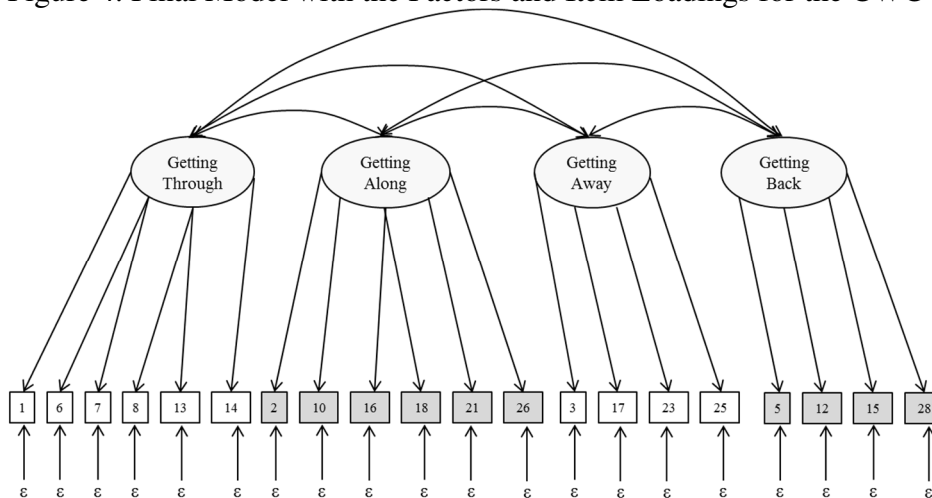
Figure 4. Final Model with the Factors and Item Loadings for the UWC

Getting Through
Getting Along
Getting Away
Getting Back

1 6 7 8 13 14 2 10 16 18 21 26 3 17 23 25 5 12 15 28

ε ε ε ε ε ε ε ε ε ε ε ε ε ε ε ε ε ε ε ε